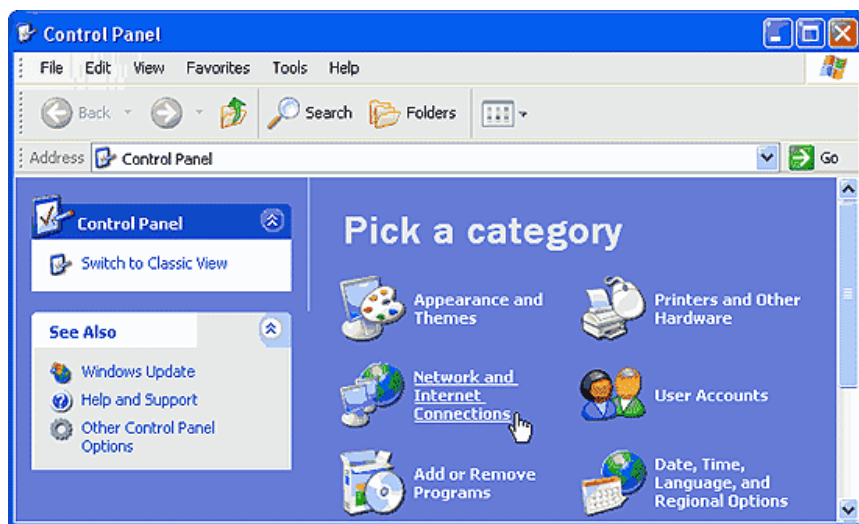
Control Panel

File Edit View Favorites Tools Help

Back Search Folders

Address Control Panel Go

Control Panel

Switch to Classic View

See Also

Windows Update

Help and Support

Other Control Panel Options

Pick a category

Appearance and Themes

Printers and Other Hardware

Network and Internet Connections

User Accounts

Add or Remove Programs

Date, Time, Language, and Regional Options